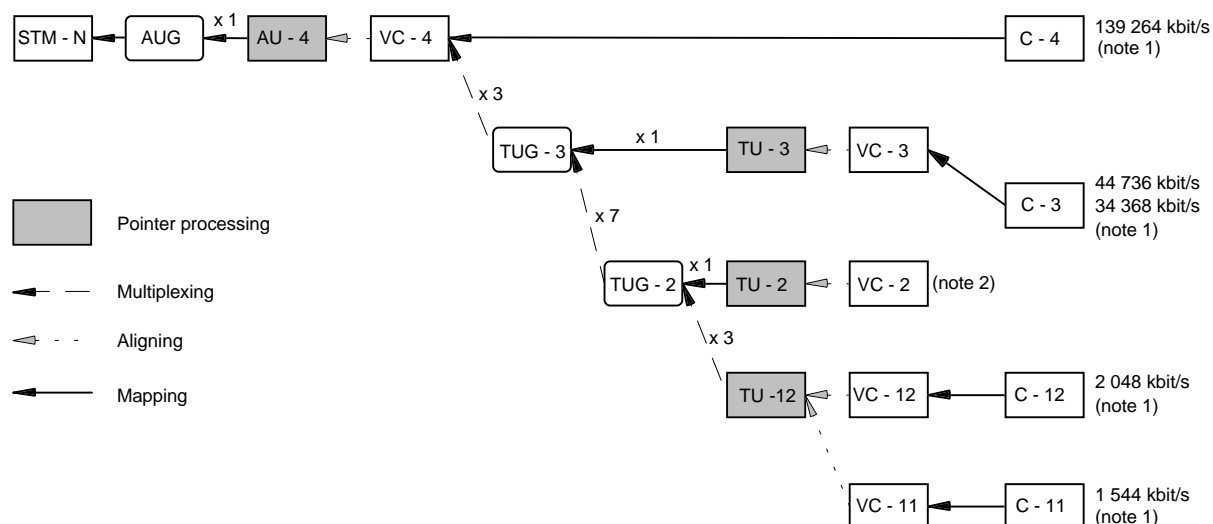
STM - N
AUG
x 1
AU - 4
VC - 4
C - 4
139 264 kbit/s (note 1)

x 3

TUG - 3
x 1
TU - 3
VC - 3
C - 3
44 736 kbit/s
34 368 kbit/s
(note 1)

x 7

TUG - 2
x 1
TU - 2
VC - 2
(note 2)

x 3

TU -12
VC - 12
C - 12
2 048 kbit/s (note 1)

VC - 11
C - 11
1 544 kbit/s (note 1)

Pointer processing

Multiplexing

Aligning

Mapping